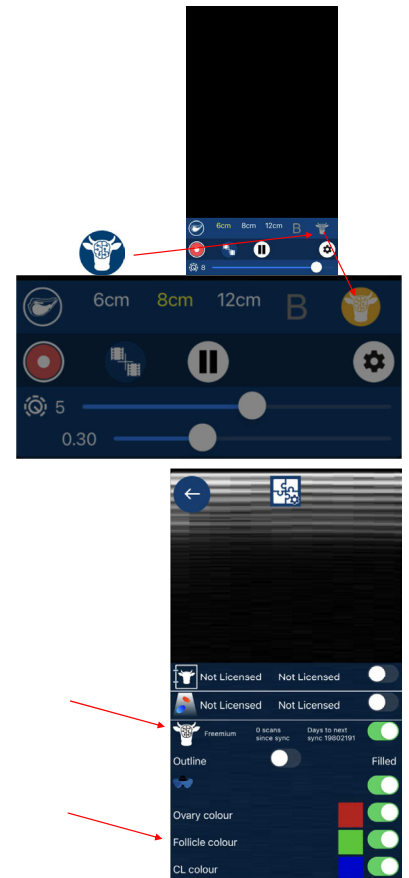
6cm 8cm 12cm B

8

6cm 8cm 12cm B

5

0.30

Not Licensed Not Licensed

Not Licensed Not Licensed

Freemium 0 scans since sync Days to next sync 19802191

Outline Filled

Ovary colour

Follicle colour

CL colour